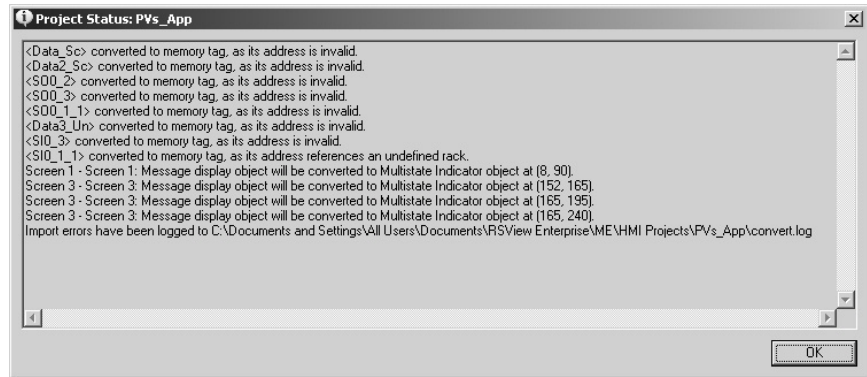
Project Status: PVs_App

<Data_Sc> converted to memory tag, as its address is invalid.
<Data2_Sc> converted to memory tag, as its address is invalid.
<SO0_2> converted to memory tag, as its address is invalid.
<SO0_3> converted to memory tag, as its address is invalid.
<SO0_1_1> converted to memory tag, as its address is invalid.
<Data3_Un> converted to memory tag, as its address is invalid.
<SI0_3> converted to memory tag, as its address is invalid.
<SI0_1_1> converted to memory tag, as its address references an undefined rack.
Screen 1 - Screen 1: Message display object will be converted to Multistate Indicator object at (8, 90).
Screen 3 - Screen 3: Message display object will be converted to Multistate Indicator object at (152, 165).
Screen 3 - Screen 3: Message display object will be converted to Multistate Indicator object at (165, 195).
Screen 3 - Screen 3: Message display object will be converted to Multistate Indicator object at (165, 240).
Import errors have been logged to C:\Documents and Settings\All Users\Documents\RSView Enterprise\ME\HMI Projects\PVs_App\convert.log

OK